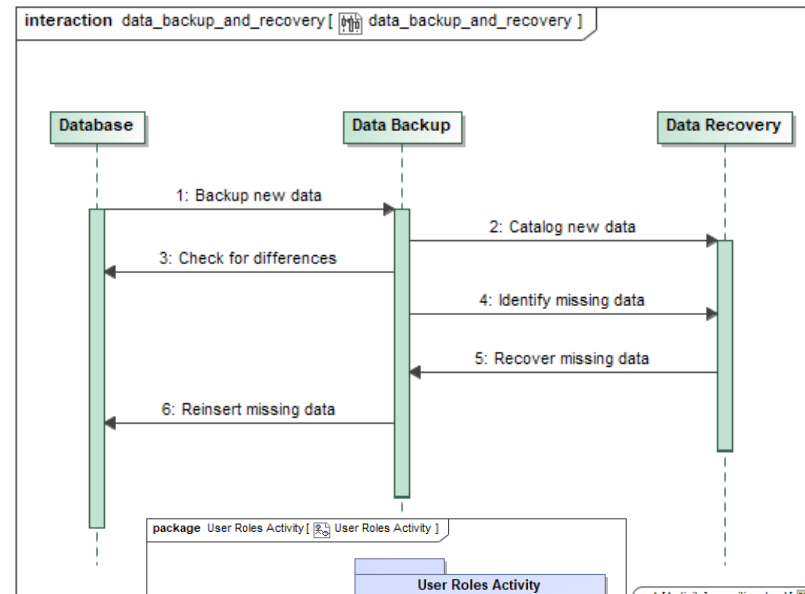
interaction data_backup_and_recovery [ data_backup_and_recovery ]

Database

Data Backup

Data Recovery

1: Backup new data

2: Catalog new data

3: Check for differences

4: Identify missing data

5: Recover missing data

6: Reinsert missing data

package User Roles Activity [ User Roles Activity ]

User Roles Activity

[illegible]